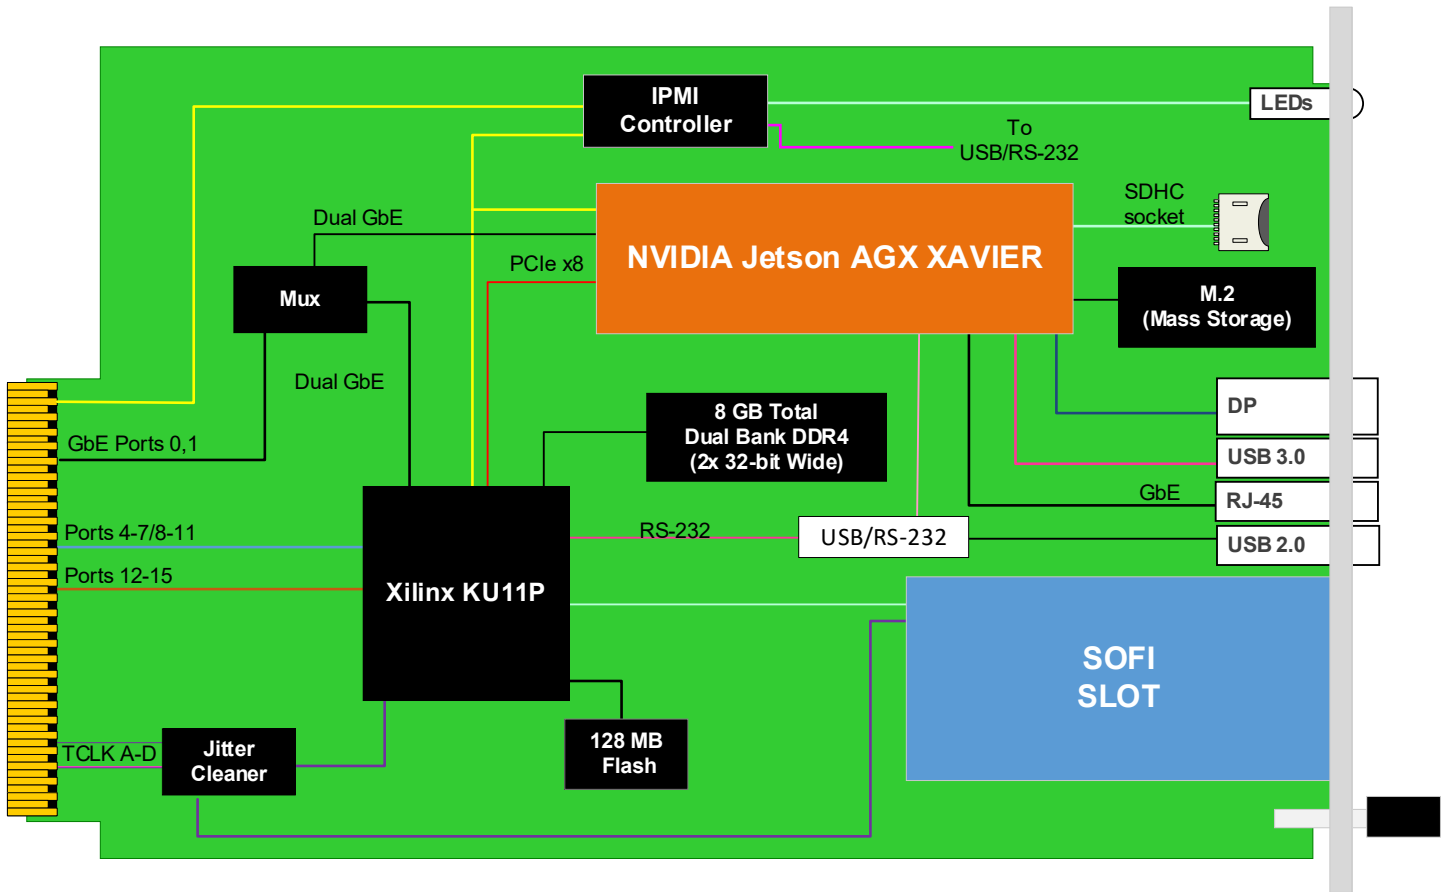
IPMI Controller

LEDs

To USB/RS-232

SDHC socket

Dual GbE

NVIDIA Jetson AGX XAVIER

PCIe x8

Mux

M.2 (Mass Storage)

Dual GbE

DP

8 GB Total Dual Bank DDR4 (2x 32-bit Wide)

GbE Ports 0,1

USB 3.0

GbE

RJ-45

RS-232

USB/RS-232

USB 2.0

Ports 4-7/8-11

Ports 12-15

Xilinx KU11P

SOFI SLOT

TCLK A-D

Jitter Cleaner

128 MB Flash